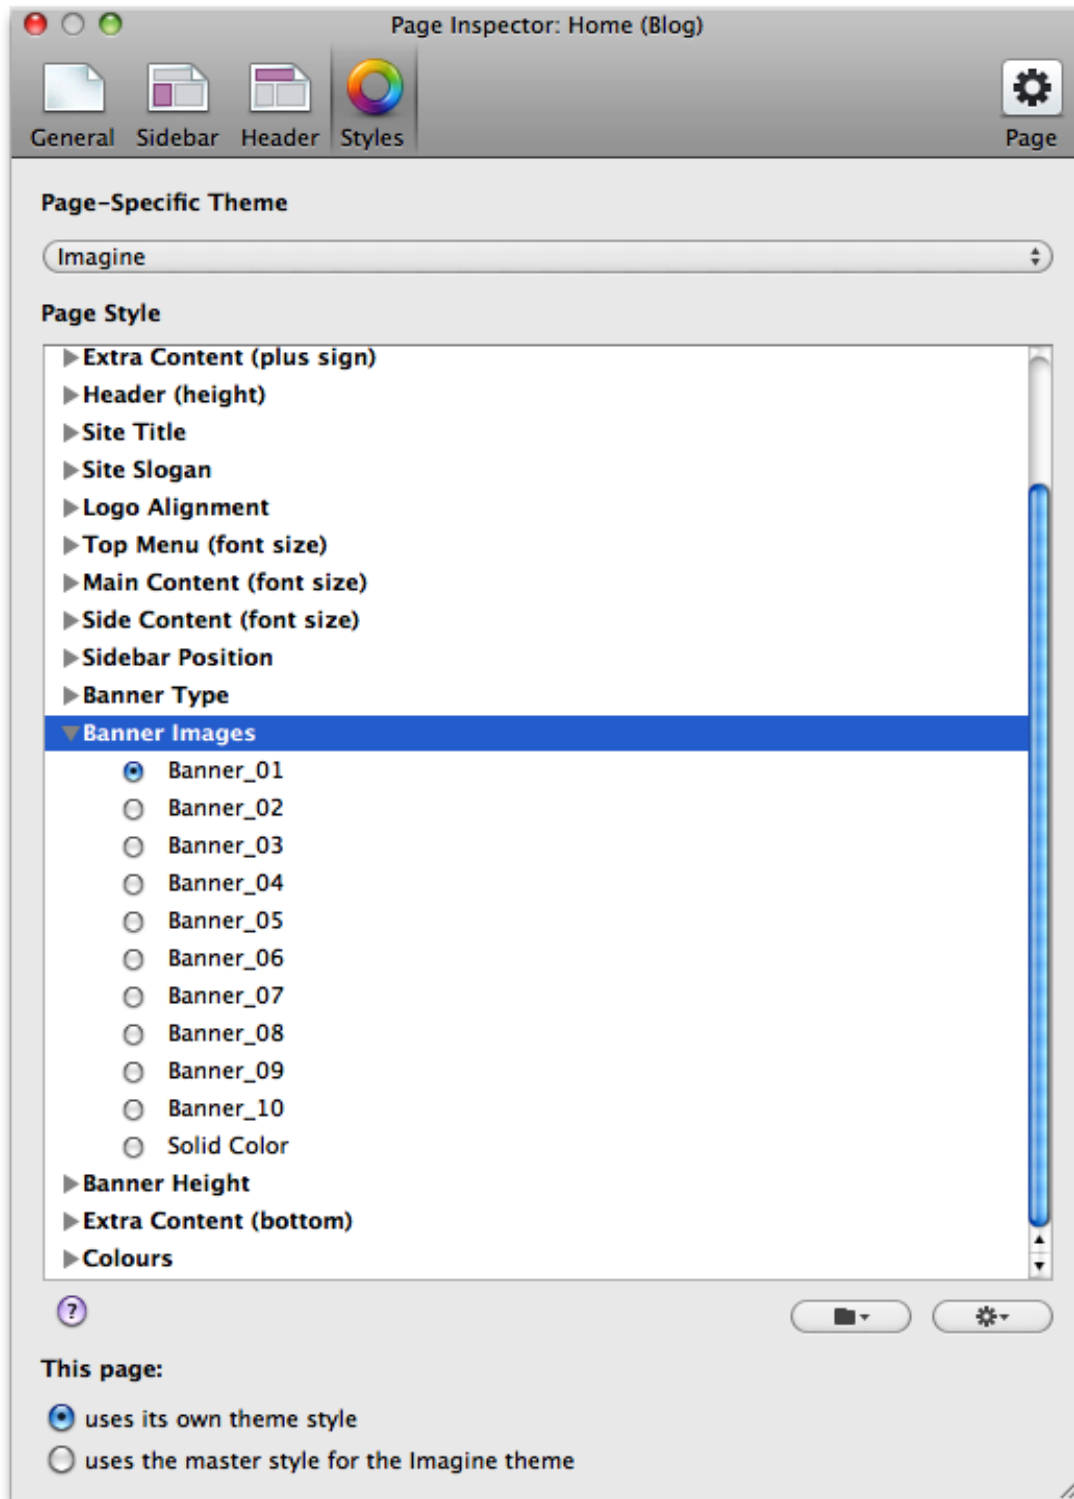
Page Inspector: Home (Blog)

General Sidebar Header Styles Page

Page-Specific Theme

Imagine

Page Style

Extra Content (plus sign)
Header (height)
Site Title
Site Slogan
Logo Alignment
Top Menu (font size)
Main Content (font size)
Side Content (font size)
Sidebar Position
Banner Type
Banner Images
Banner_01
Banner_02
Banner_03
Banner_04
Banner_05
Banner_06
Banner_07
Banner_08
Banner_09
Banner_10
Solid Color
Banner Height
Extra Content (bottom)
Colours

?

This page:

uses its own theme style

uses the master style for the Imagine theme